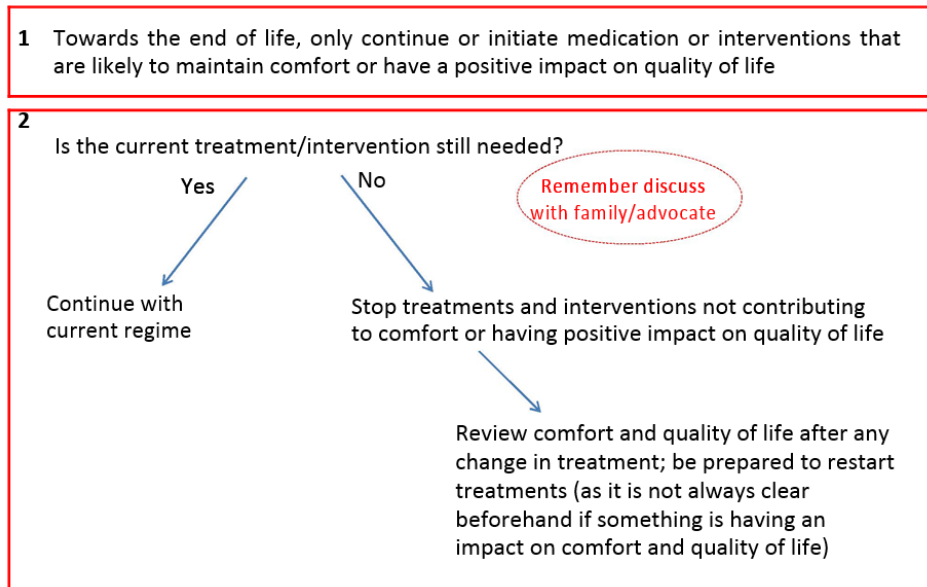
1 Towards the end of life, only continue or initiate medication or interventions that are likely to maintain comfort or have a positive impact on quality of life

2
Is the current treatment/intervention still needed?

Yes

No

Remember discuss with family/advocate

Continue with current regime

Stop treatments and interventions not contributing to comfort or having positive impact on quality of life

Review comfort and quality of life after any change in treatment; be prepared to restart treatments (as it is not always clear beforehand if something is having an impact on comfort and quality of life)